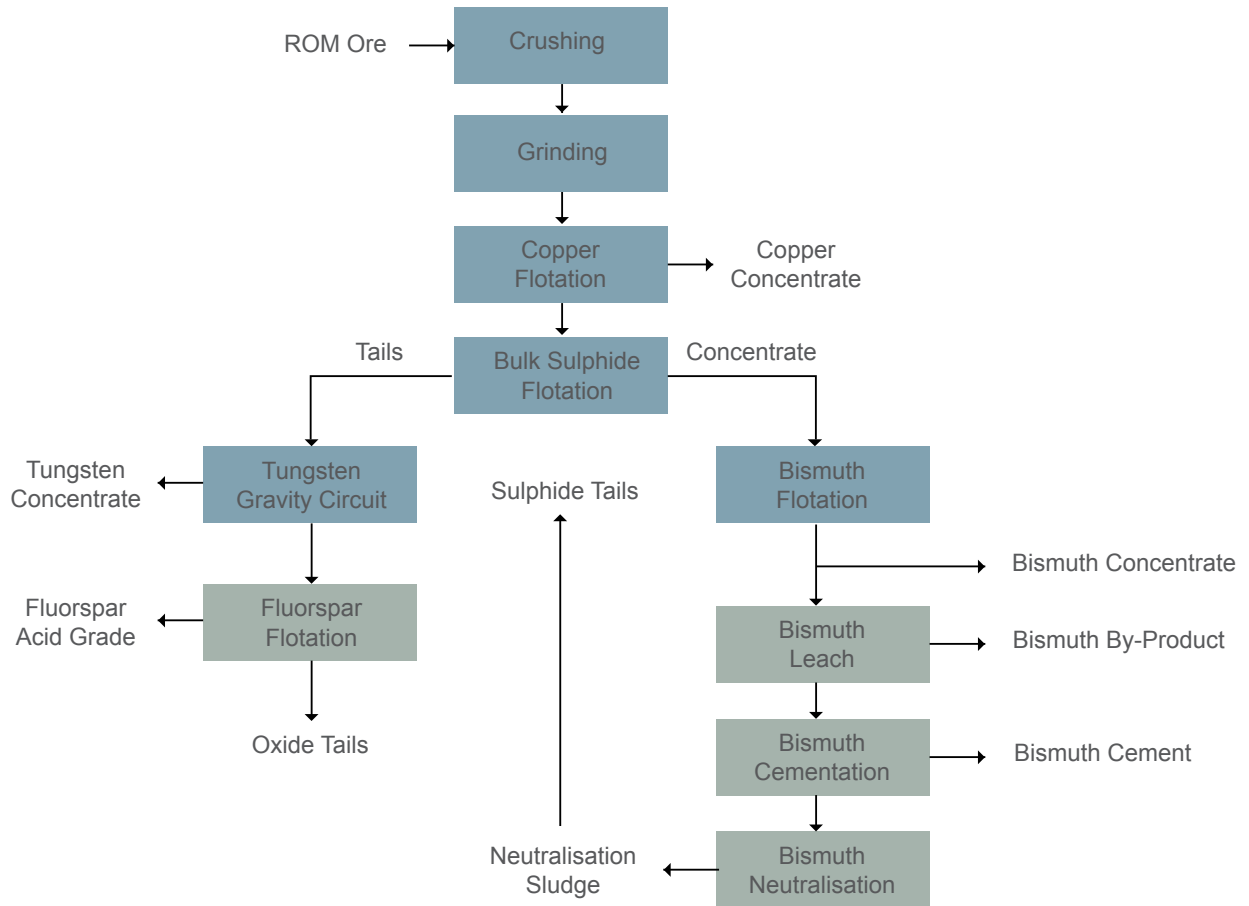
ROM Ore

Crushing

Grinding

Copper Flotation

Copper Concentrate

Tails

Bulk Sulphide Flotation

Concentrate

Tungsten Concentrate

Tungsten Gravity Circuit

Sulphide Tails

Bismuth Flotation

Bismuth Concentrate

Fluorspar Acid Grade

Fluorspar Flotation

Bismuth Leach

Bismuth By-Product

Oxide Tails

Bismuth Cementation

Bismuth Cement

Neutralisation Sludge

Bismuth Neutralisation